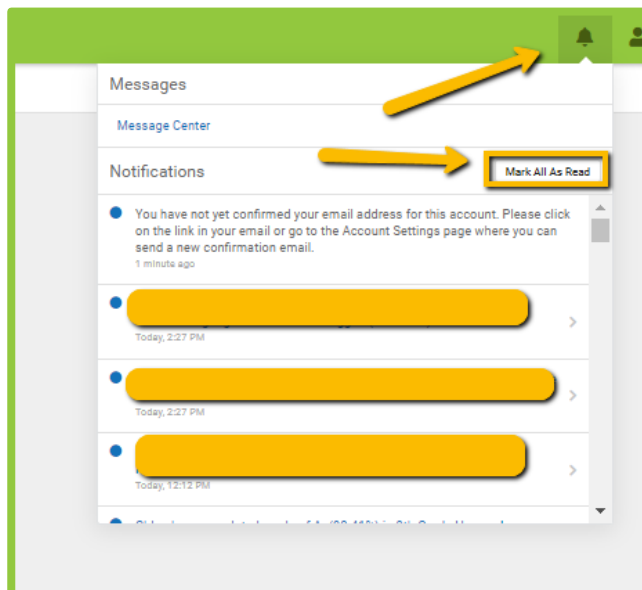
Messages

Message Center

Notifications

Mark All As Read

You have not yet confirmed your email address for this account. Please click on the link in your email or go to the Account Settings page where you can send a new confirmation email.
1 minute ago

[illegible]
Today, 2:27 PM

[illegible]
Today, 2:27 PM

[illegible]
Today, 12:12 PM

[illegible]